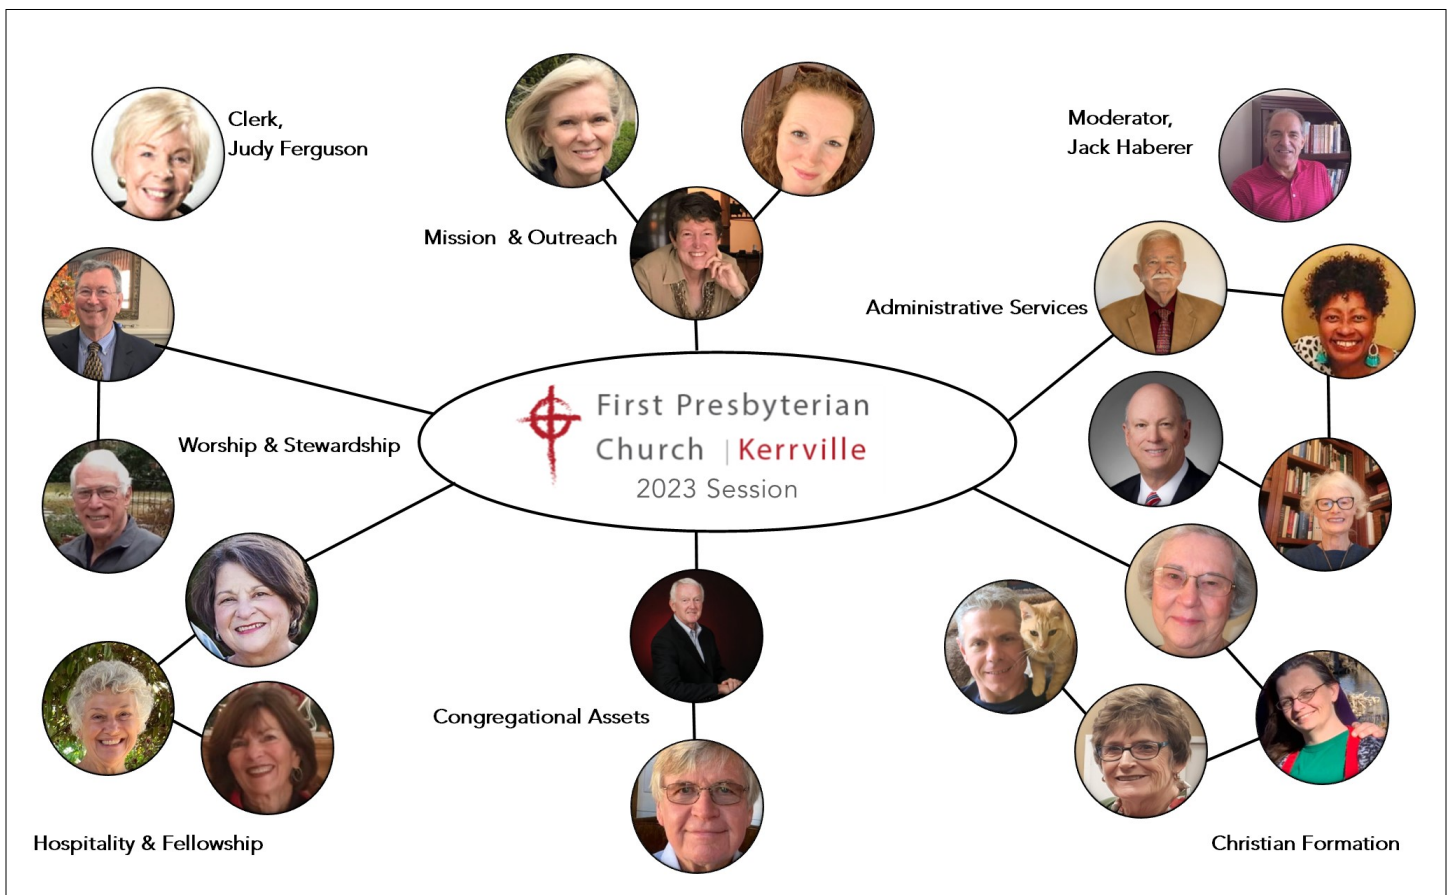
Clerk,
Judy Ferguson

Mission & Outreach

Moderator,
Jack Haberer

Administrative Services

Worship & Stewardship

First Presbyterian
Church | Kerrville
2023 Session

Congregational Assets

Hospitality & Fellowship

Christian Formation